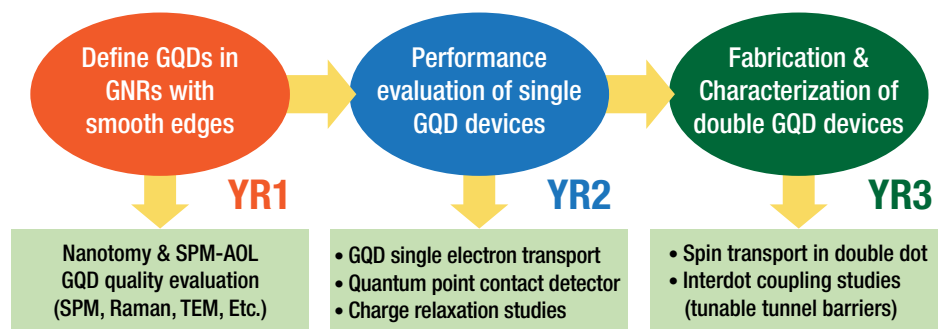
Define GQDs in GNRs with smooth edges

Performance evaluation of single GQD devices

Fabrication & Characterization of double GQD devices

YR1

YR2

YR3

Nanotomy & SPM-AOL GQD quality evaluation (SPM, Raman, TEM, Etc.)

• GQD single electron transport
• Quantum point contact detector
• Charge relaxation studies

• Spin transport in double dot
• Interdot coupling studies (tunable tunnel barriers)